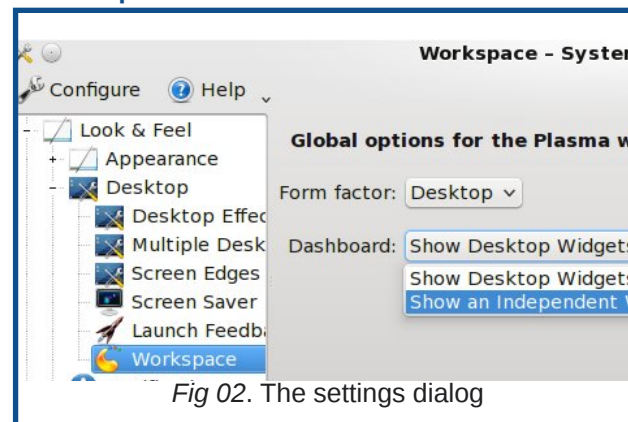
Workspace – Syster

Configure Help

Look & Feel
Appearance
Desktop
Desktop Effec
Multiple Desk
Screen Edges
Screen Saver
Launch Feedb
Workspace

Global options for the Plasma w

Form factor: Desktop

Dashboard: Show Desktop Widgets
Show Desktop Widgets
Show an Independent

*Fig 02*. The settings dialog